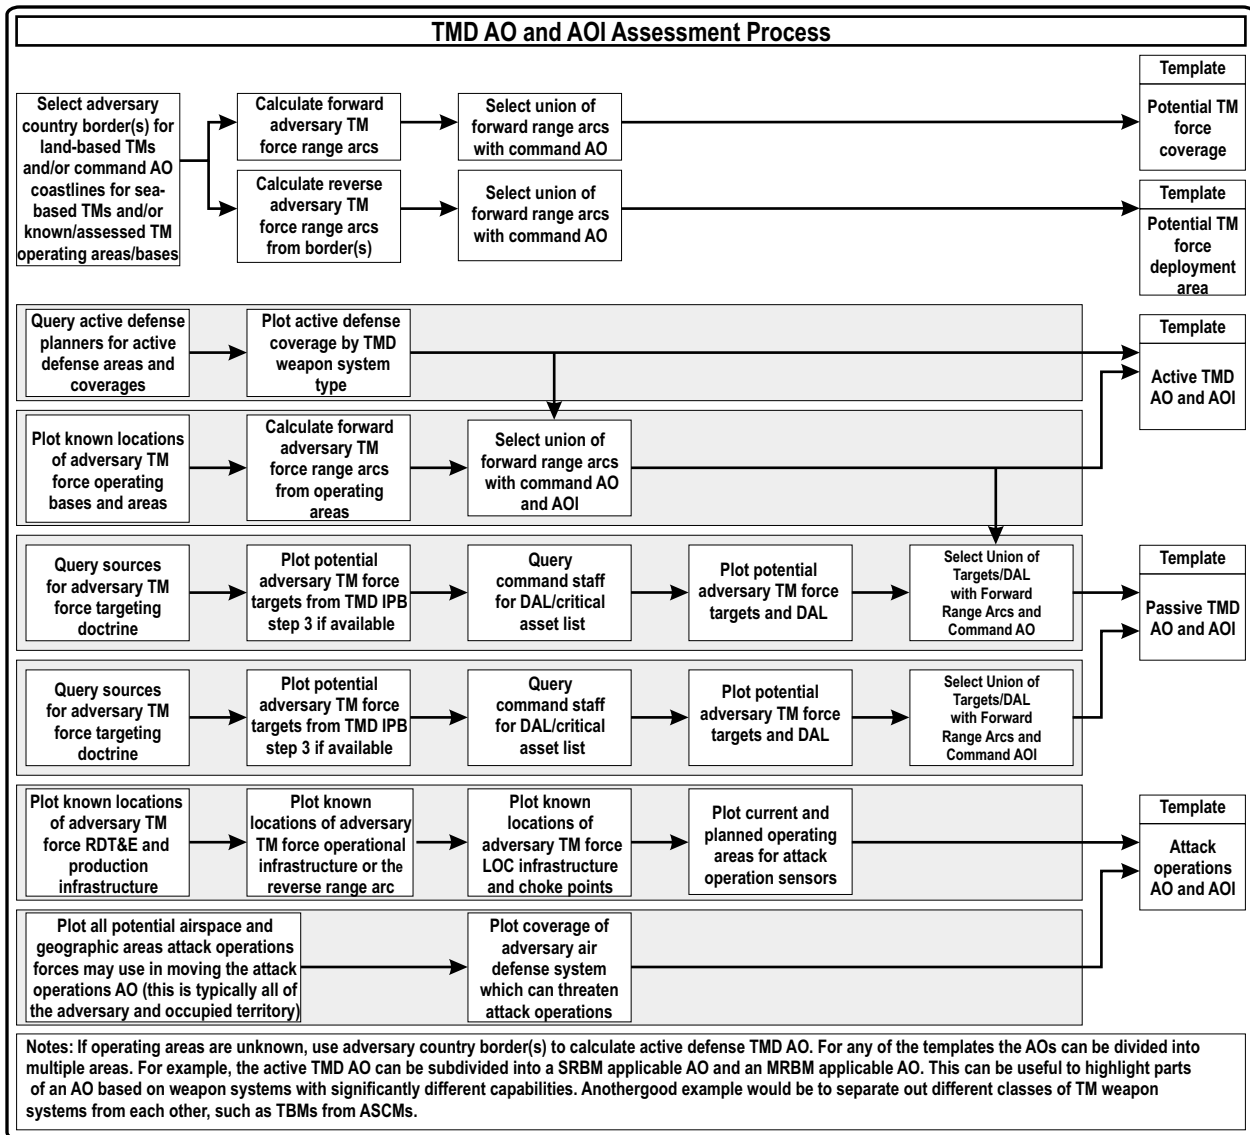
TMD AO and AOI Assessment Process

Select adversary country border(s) for land-based TMs and/or command AO coastlines for sea-based TMs and/or known/assessed TM operating areas/bases

Calculate forward adversary TM force range arcs

Select union of forward range arcs with command AO

Template

Potential TM force coverage

Calculate reverse adversary TM force range arcs from border(s)

Select union of forward range arcs with command AO

Template

Potential TM force deployment area

Query active defense planners for active defense areas and coverages

Plot active defense coverage by TMD weapon system type

Template

Active TMD AO and AOI

Plot known locations of adversary TM force operating bases and areas

Calculate forward adversary TM force range arcs from operating areas

Select union of forward range arcs with command AO and AOI

Query sources for adversary TM force targeting doctrine

Plot potential adversary TM force targets from TMD IPB step 3 if available

Query command staff for DAL/critical asset list

Plot potential adversary TM force targets and DAL

Select Union of Targets/DAL with Forward Range Arcs and Command AO

Template

Passive TMD AO and AOI

Query sources for adversary TM force targeting doctrine

Plot potential adversary TM force targets from TMD IPB step 3 if available

Query command staff for DAL/critical asset list

Plot potential adversary TM force targets and DAL

Select Union of Targets/DAL with Forward Range Arcs and Command AOI

Plot known locations of adversary TM force RDT&E and production infrastructure

Plot known locations of adversary TM force operational infrastructure or the reverse range arc

Plot known locations of adversary TM force LOC infrastructure and choke points

Plot current and planned operating areas for attack operation sensors

Template

Attack operations AO and AOI

Plot all potential airspace and geographic areas attack operations forces may use in moving the attack operations AO (this is typically all of the adversary and occupied territory)

Plot coverage of adversary air defense system which can threaten attack operations

Notes: If operating areas are unknown, use adversary country border(s) to calculate active defense TMD AO. For any of the templates the AOs can be divided into multiple areas. For example, the active TMD AO can be subdivided into a SRBM applicable AO and an MRBM applicable AO. This can be useful to highlight parts of an AO based on weapon systems with significantly different capabilities. Anothergood example would be to separate out different classes of TM weapon systems from each other, such as TBMs from ASCMs.